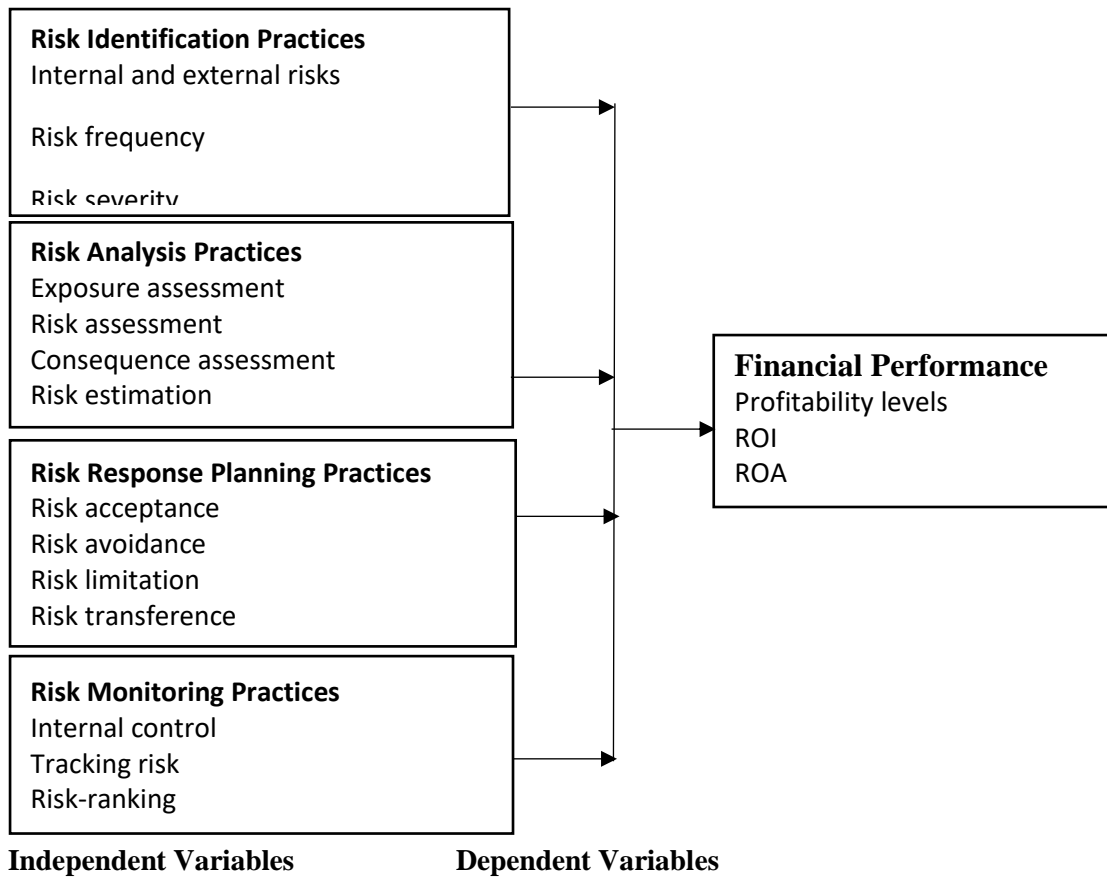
**Risk Identification Practices**
Internal and external risks

Risk frequency

Risk severity

**Risk Analysis Practices**
Exposure assessment
Risk assessment
Consequence assessment
Risk estimation

**Risk Response Planning Practices**
Risk acceptance
Risk avoidance
Risk limitation
Risk transference

**Risk Monitoring Practices**
Internal control
Tracking risk
Risk-ranking

**Financial Performance**
Profitability levels
ROI
ROA

**Independent Variables** **Dependent Variables**